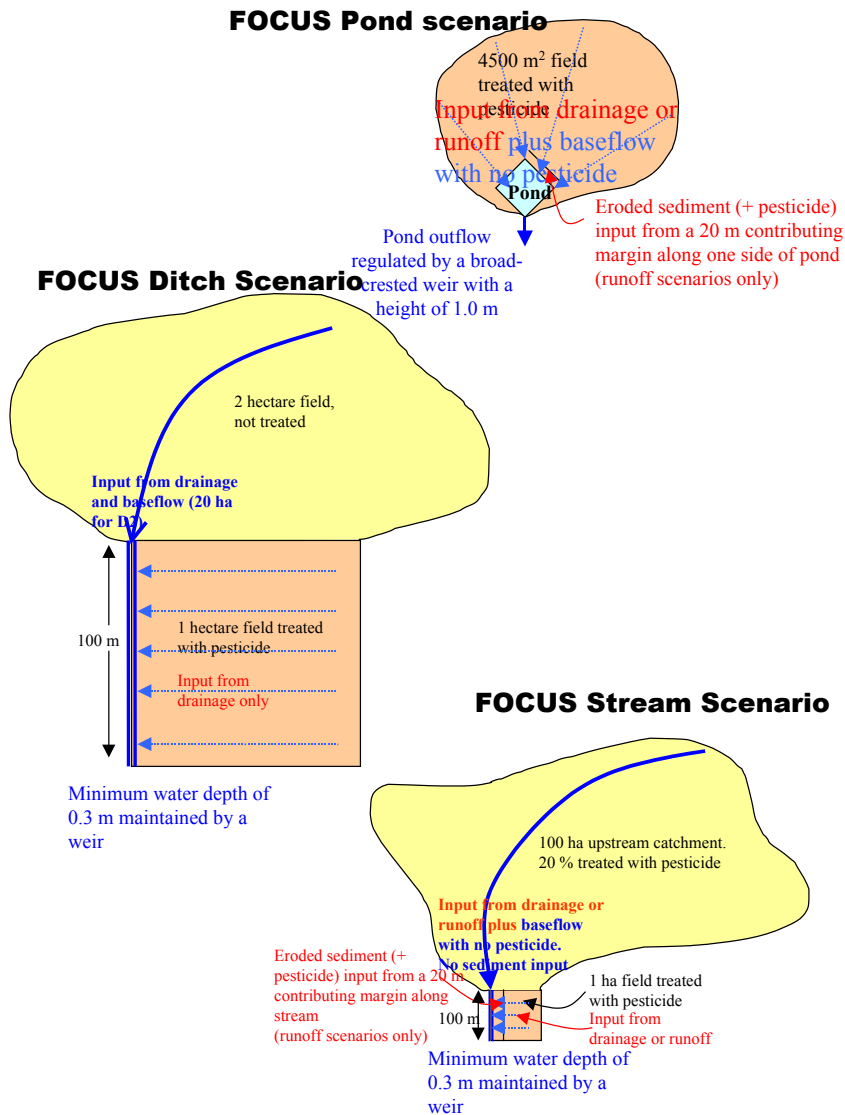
FOCUS Pond scenario

4500 m$^2$ field treated with pesticide

Input from drainage or runoff plus baseflow with no pesticide

Pond

Eroded sediment (+ pesticide) input from a 20 m contributing margin along one side of pond (runoff scenarios only)

Pond outflow regulated by a broad-crested weir with a height of 1.0 m

FOCUS Ditch Scenario

2 hectare field, not treated

Input from drainage and baseflow (20 ha for D2)

100 m

1 hectare field treated with pesticide

Input from drainage only

Minimum water depth of 0.3 m maintained by a weir

FOCUS Stream Scenario

100 ha upstream catchment. 20 % treated with pesticide

Input from drainage or runoff plus baseflow with no pesticide. No sediment input

Eroded sediment (+ pesticide) input from a 20 m contributing margin along stream (runoff scenarios only)

1 ha field treated with pesticide

Input from drainage or runoff

100 m

Minimum water depth of 0.3 m maintained by a weir